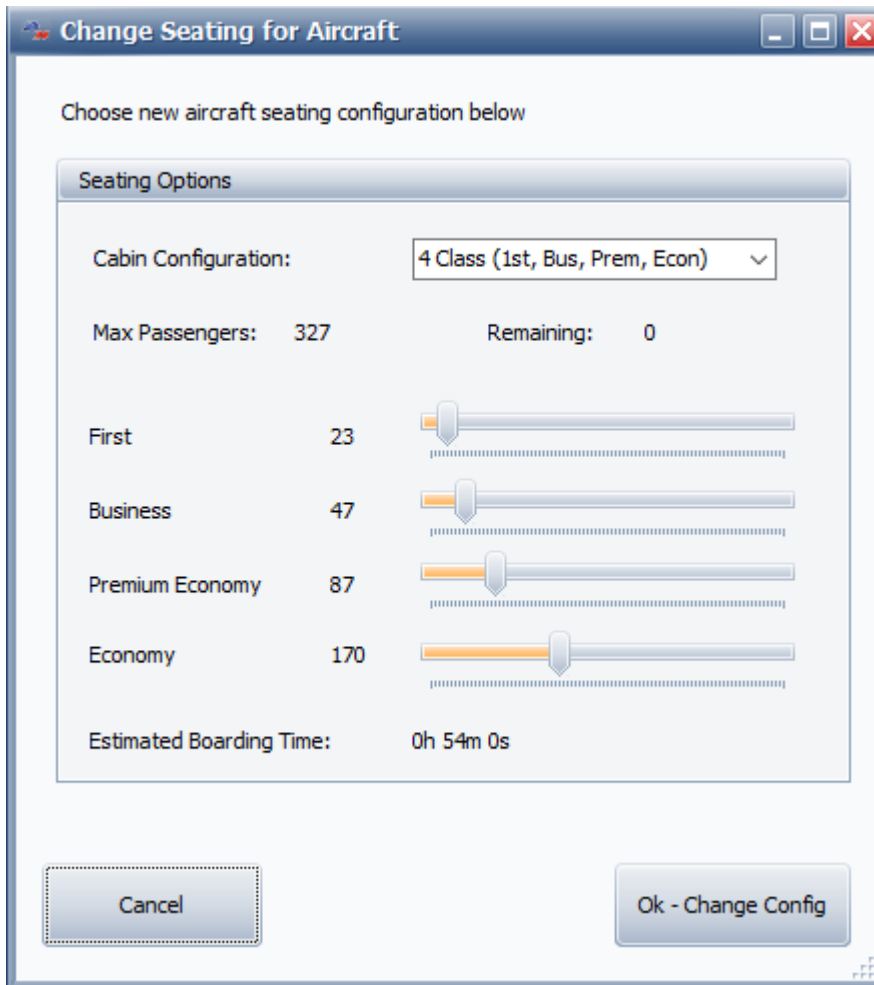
Change Seating for Aircraft

Choose new aircraft seating configuration below

Seating Options

Cabin Configuration: 4 Class (1st, Bus, Prem, Econ)

Max Passengers: 327 Remaining: 0

First 23

Business 47

Premium Economy 87

Economy 170

Estimated Boarding Time: 0h 54m 0s

Cancel

Ok - Change Config